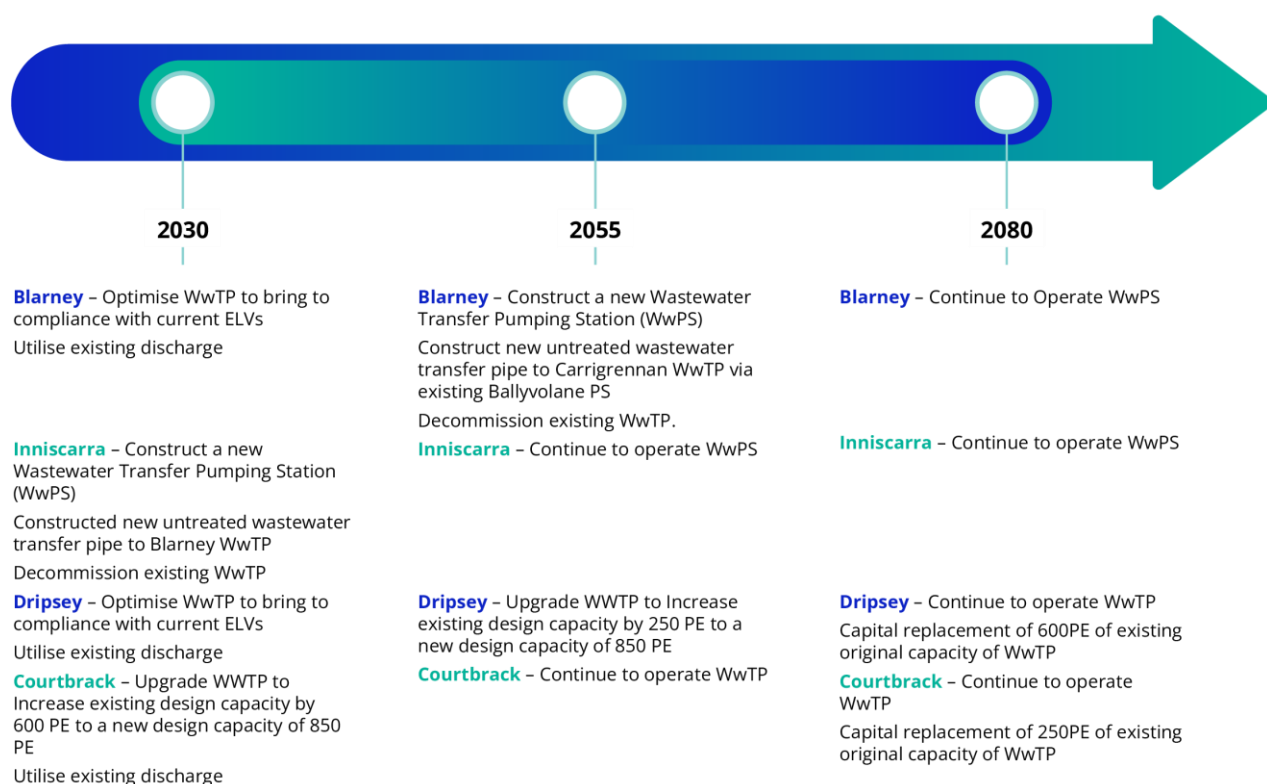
2030

Blarney – Optimise WwTP to bring to compliance with current ELVs

Utilise existing discharge

Inniscarra – Construct a new Wastewater Transfer Pumping Station (WwPS)

Constructed new untreated wastewater transfer pipe to Blarney WwTP

Decommission existing WwTP

Dripsey – Optimise WwTP to bring to compliance with current ELVs

Utilise existing discharge

Courtbrack – Upgrade WWTP to Increase existing design capacity by 600 PE to a new design capacity of 850 PE

Utilise existing discharge

2055

Blarney – Construct a new Wastewater Transfer Pumping Station (WwPS)

Construct new untreated wastewater transfer pipe to Carrigrennan WwTP via existing Ballyvolane PS

Decommission existing WwTP.

Inniscarra – Continue to operate WwPS

Dripsey – Upgrade WWTP to Increase existing design capacity by 250 PE to a new design capacity of 850 PE

Courtbrack – Continue to operate WwTP

2080

Blarney – Continue to Operate WwPS

Inniscarra – Continue to operate WwPS

Dripsey – Continue to operate WwTP

Capital replacement of 600PE of existing original capacity of WwTP

Courtbrack – Continue to operate WwTP

Capital replacement of 250PE of existing original capacity of WwTP